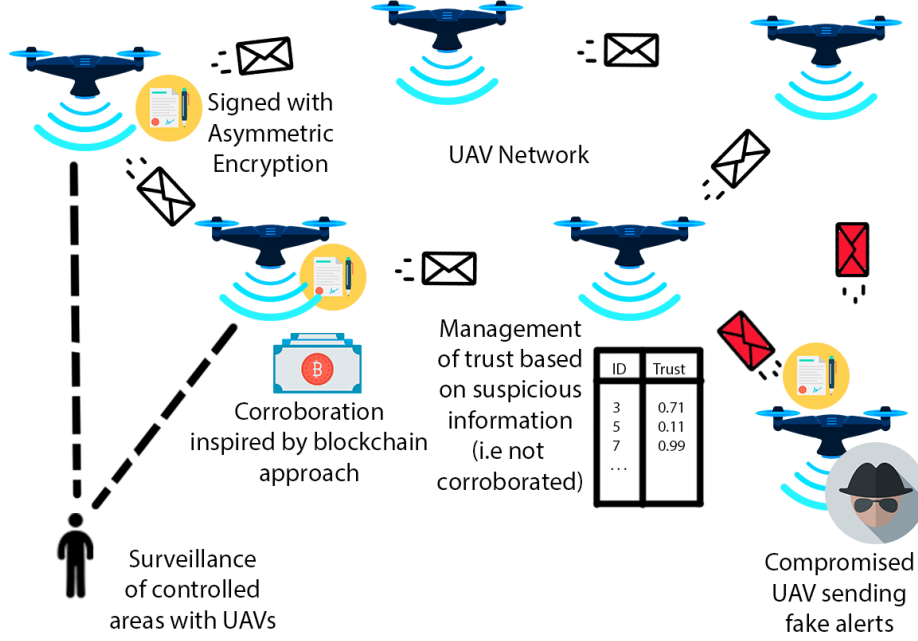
Signed with Asymmetric Encryption

UAV Network

Corroboration inspired by blockchain approach

Management of trust based on suspicious information (i.e not corroborated)

| ID | Trust |
|---|---|
| 3 | 0.71 |
| 5 | 0.11 |
| 7 | 0.99 |
| ... | |

Surveillance of controlled areas with UAVs

Compromised UAV sending fake alerts